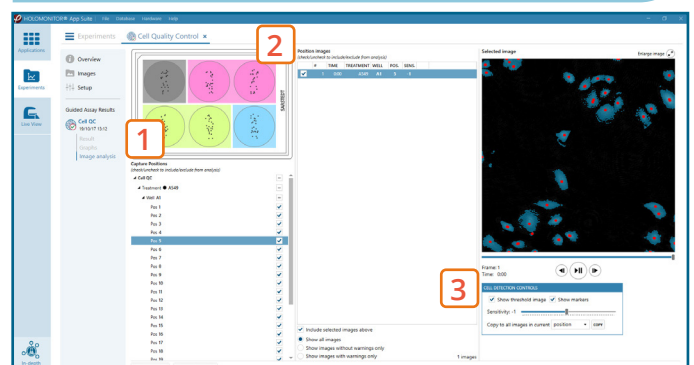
HOLOMONITOR® App Suite | File Database Hardware Help

Applications

Experiments

Live View

Experiments Cell Quality Control ×

Overview
Images
Setup

Guided Assay Results
Cell QC
10/10/17 13:12
Result
Graphs
Image analysis

1

2

3

SARSTEDT

Capture Positions
(check/uncheck to include/exclude from analysis)

Cell QC
Treatment ● A549
Well: All
Pos 1
Pos 2
Pos 3
Pos 4
Pos 5
Pos 6
Pos 7
Pos 8
Pos 9
Pos 10
Pos 11
Pos 12
Pos 13
Pos 14
Pos 15
Pos 16
Pos 17
Pos 18
Pos 19

Position images
(check/uncheck to include/exclude from analysis)

| | # | TIME | TREATMENT | WELL | POS. | SENS. |
|---|---|---|---|---|---|---|
| ✓ | 1 | 0:00 | A549 | A3 | 5 | -1 |

Include selected images above
Show all images
Show images without warnings only
Show images with warnings only
1 images

Selected image
Enlarge image

Frame: 1
Time: 0:00

CELL DETECTION CONTROLS
Show threshold image Show markers
Sensitivity: -1
Copy to all images in current position COPY

In-depth